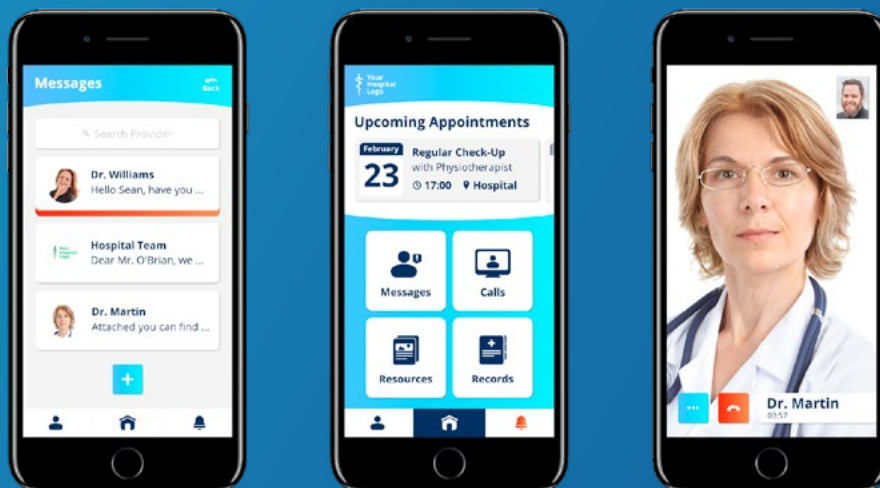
Messages

Back

Search Provider

Dr. Williams
Hello Sean, have you ...

Hospital Team
Dear Mr. O'Brian, we ...

Dr. Martin
Attached you can find ...

+

Your Hospital Logo

Upcoming Appointments

February
23
Regular Check-Up
with Physiotherapist
17:00 Hospital

Messages

Calls

Resources

Records

...

Dr. Martin
03:57